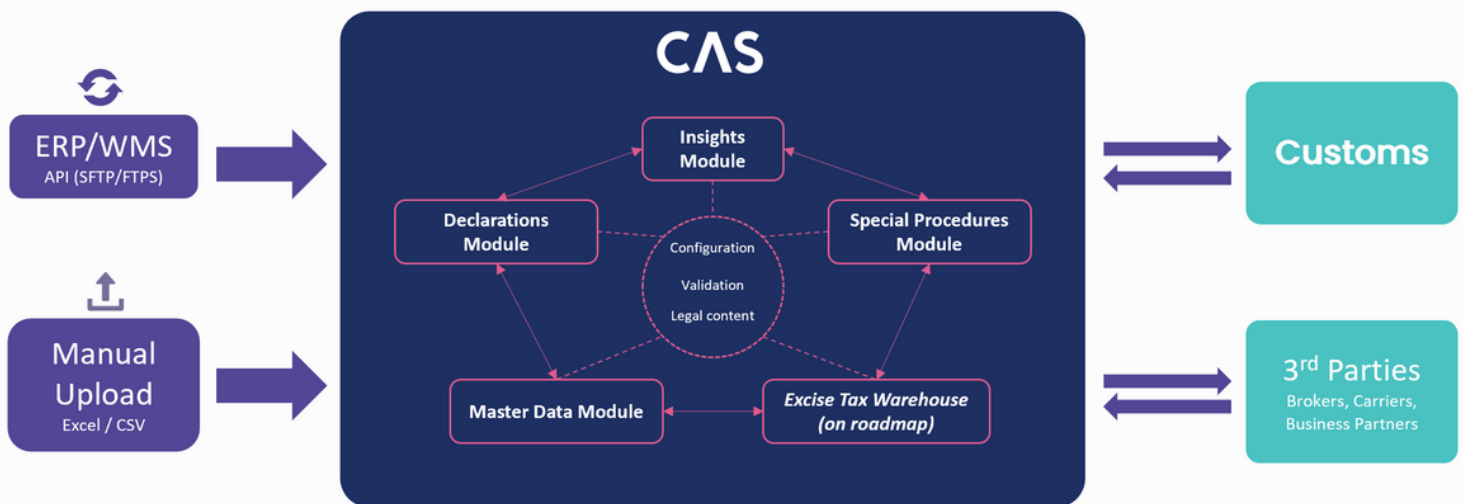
ERP/WMS
API (SFTP/FTPS)

Manual Upload
Excel / CSV

CΛS

Insights Module

Declarations Module

Special Procedures Module

Configuration

Validation

Legal content

Master Data Module

Excise Tax Warehouse (on roadmap)

Customs

3$^{rd}$ Parties
Brokers, Carriers, Business Partners